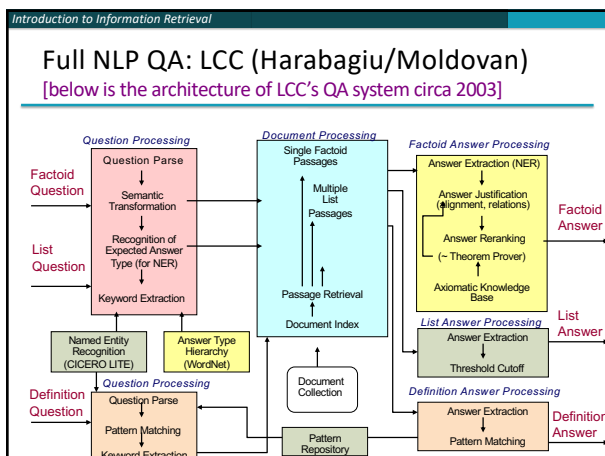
Introduction to Information Retrieval

Full NLP QA: LCC (Harabagiu/Moldovan)
[below is the architecture of LCC's QA system circa 2003]

Question Processing
Question Parse
Semantic Transformation
Recognition of Expected Answer Type (for NER)
Keyword Extraction

Factoid Question

List Question

Named Entity Recognition (CICERO LITE)

Answer Type Hierarchy (WordNet)

Document Processing
Single Factoid Passages
Multiple List Passages
Passage Retrieval
Document Index

Document Collection

Factoid Answer Processing
Answer Extraction (NER)
Answer Justification (alignment, relations)
Answer Reranking
(~ Theorem Prover)
Axiomatic Knowledge Base

Factoid Answer

List Answer Processing
Answer Extraction
Threshold Cutoff

List Answer

Question Processing
Question Parse
Pattern Matching
Keyword Extraction

Definition Question

Pattern Repository

Definition Answer Processing
Answer Extraction
Pattern Matching

Definition Answer